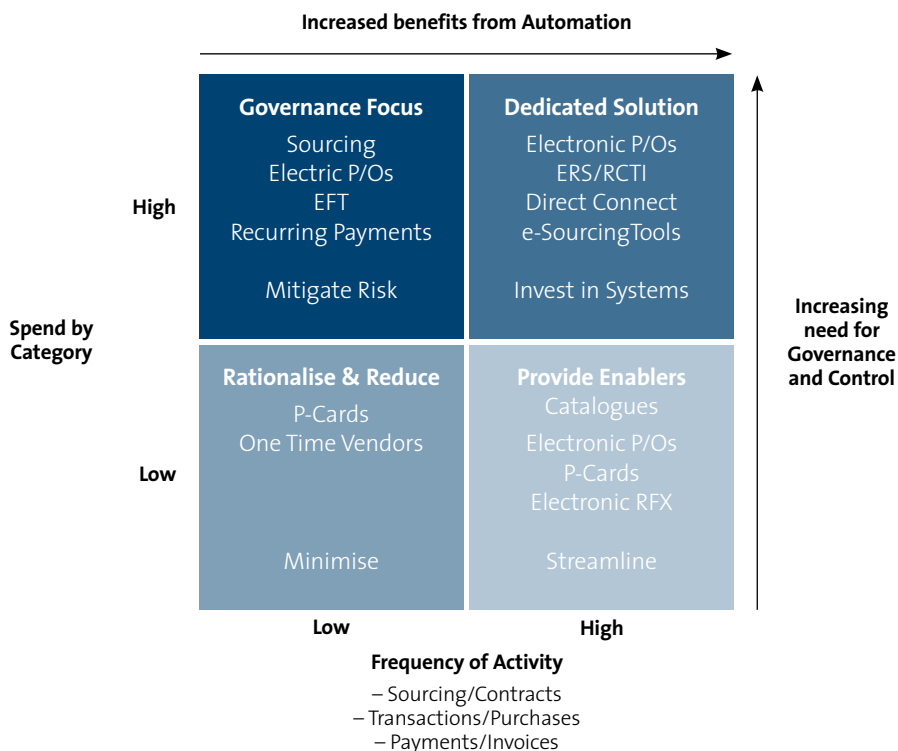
Increased benefits from Automation

Spend by Category

High

Governance Focus
Sourcing
Electric P/Os
EFT
Recurring Payments

Mitigate Risk

Dedicated Solution
Electronic P/Os
ERS/RCTI
Direct Connect
e-SourcingTools

Invest in Systems

Increasing need for Governance and Control

Low

Rationalise & Reduce
P-Cards
One Time Vendors

Minimise

Provide Enablers
Catalogues
Electronic P/Os
P-Cards
Electronic RFX

Streamline

Low

High

Frequency of Activity
– Sourcing/Contracts
– Transactions/Purchases
– Payments/Invoices